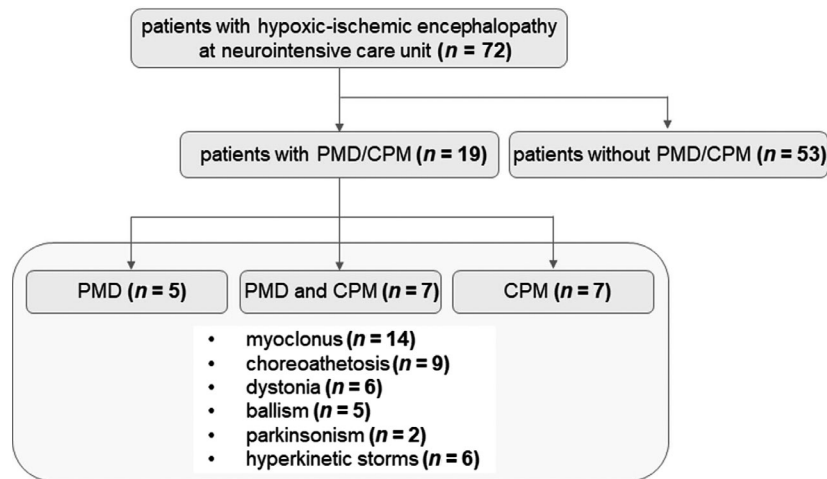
patients with hypoxic-ischemic encephalopathy at neurointensive care unit (*n* = 72)

patients with PMD/CPM (*n* = 19)

patients without PMD/CPM (*n* = 53)

PMD (*n* = 5)

PMD and CPM (*n* = 7)

CPM (*n* = 7)

- myoclonus (*n* = 14)
- choreoathetosis (*n* = 9)
- dystonia (*n* = 6)
- ballism (*n* = 5)
- parkinsonism (*n* = 2)
- hyperkinetic storms (*n* = 6)